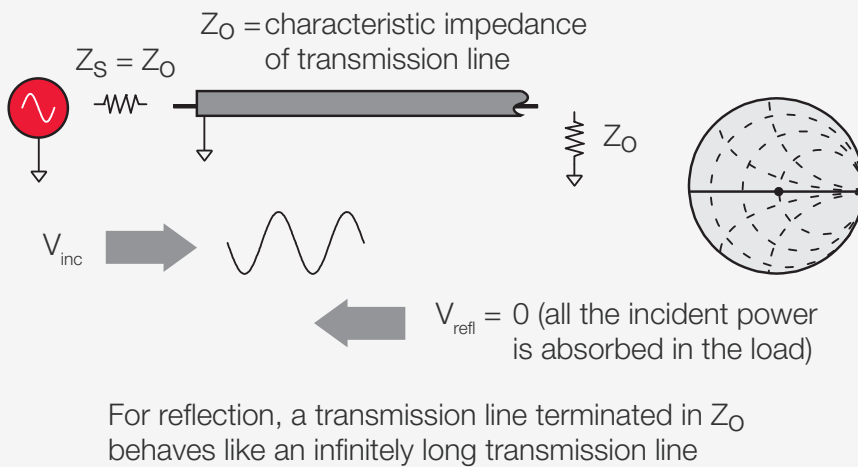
$Z_O$ = characteristic impedance of transmission line

$Z_S = Z_O$

$Z_O$

$V_{inc}$

$V_{refl}$ = 0 (all the incident power is absorbed in the load)

For reflection, a transmission line terminated in $Z_O$ behaves like an infinitely long transmission line